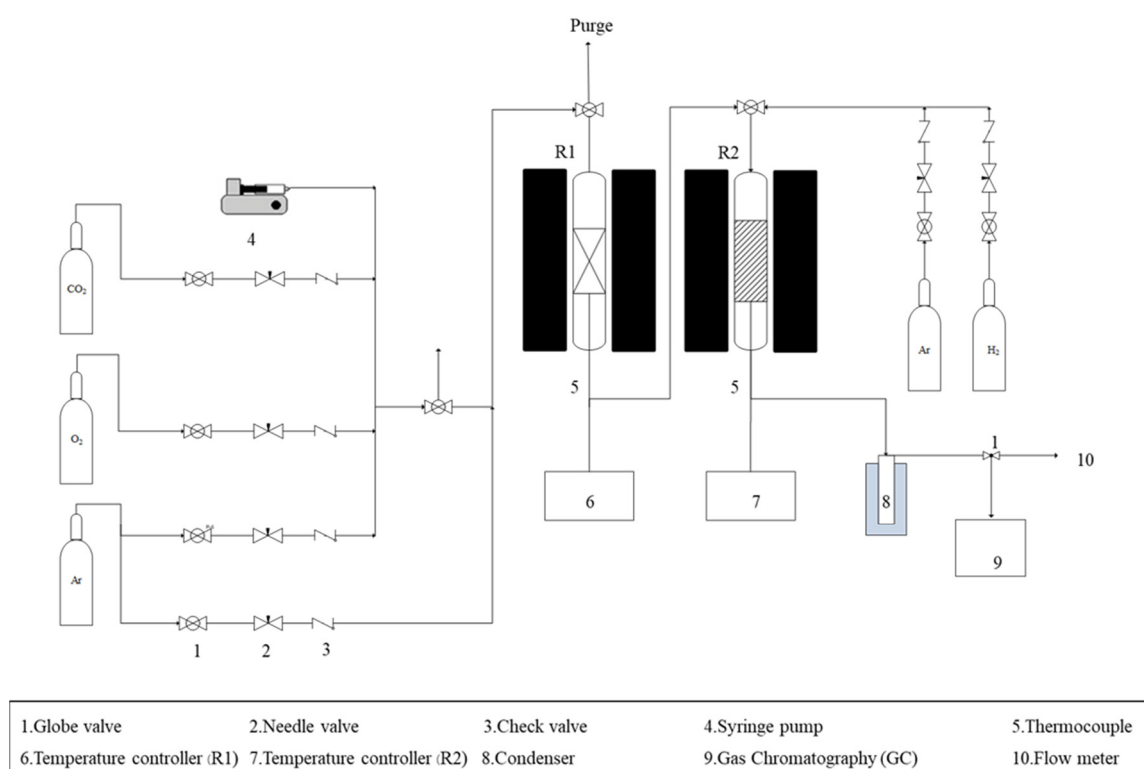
Purge

R1

R2

4

$CO_2$

$O_2$

Ar

Ar

$H_2$

5

5

6

7

8

1

10

9

1

2

3

| 1.Globe valve | 2.Needle valve | 3.Check valve | 4.Syringe pump | 5.Thermocouple |
|---|---|---|---|---|
| 6.Temperature controller (R1) | 7.Temperature controller (R2) | 8.Condenser | 9.Gas Chromatography (GC) | 10.Flow meter |